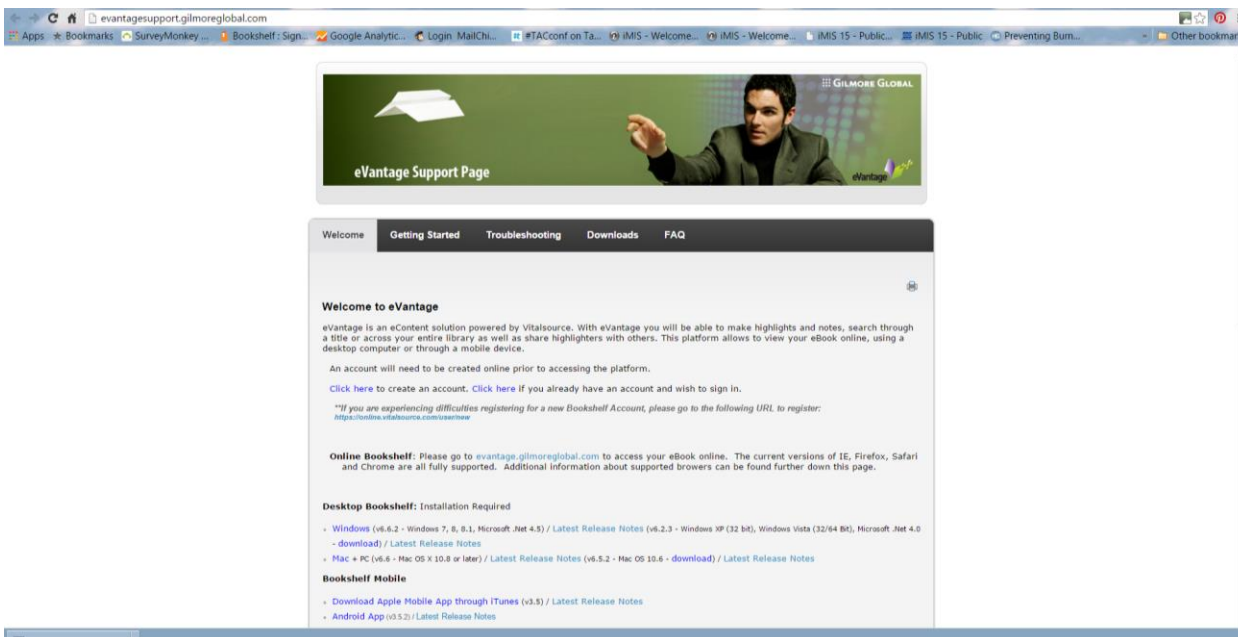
evantagesupport.gilmoreglobal.com

Apps Bookmarks SurveyMonkey ... Bookshelf : Sign... Google Analytic... Login MailChi... #TACconf on Ta... iMIS - Welcome... iMIS - Welcome... iMIS 15 - Public... iMIS 15 - Public Preventing Burn... Other bookmar

GILMORE GLOBAL

eVantage Support Page

eVantage

Welcome Getting Started Troubleshooting Downloads FAQ

Welcome to eVantage

eVantage is an eContent solution powered by Vitalsource. With eVantage you will be able to make highlights and notes, search through a title or across your entire library as well as share highlighters with others. This platform allows to view your eBook online, using a desktop computer or through a mobile device.

An account will need to be created online prior to accessing the platform.

Click here to create an account. Click here if you already have an account and wish to sign in.

**If you are experiencing difficulties registering for a new Bookshelf Account, please go to the following URL to register: https://online.vitalsource.com/user/new

Online Bookshelf: Please go to evantage.gilmoreglobal.com to access your eBook online. The current versions of IE, Firefox, Safari and Chrome are all fully supported. Additional information about supported browers can be found further down this page.

Desktop Bookshelf: Installation Required

Windows (v6.6.2 - Windows 7, 8, 8.1, Microsoft .Net 4.5) / Latest Release Notes (v6.2.3 - Windows XP (32 bit), Windows Vista (32/64 Bit), Microsoft .Net 4.0 - download) / Latest Release Notes

Mac + PC (v6.6 - Mac OS X 10.8 or later) / Latest Release Notes (v6.5.2 - Mac OS 10.6 - download) / Latest Release Notes

Bookshelf Mobile

Download Apple Mobile App through iTunes (v3.5) / Latest Release Notes

Android App (v3.5.2) / Latest Release Notes